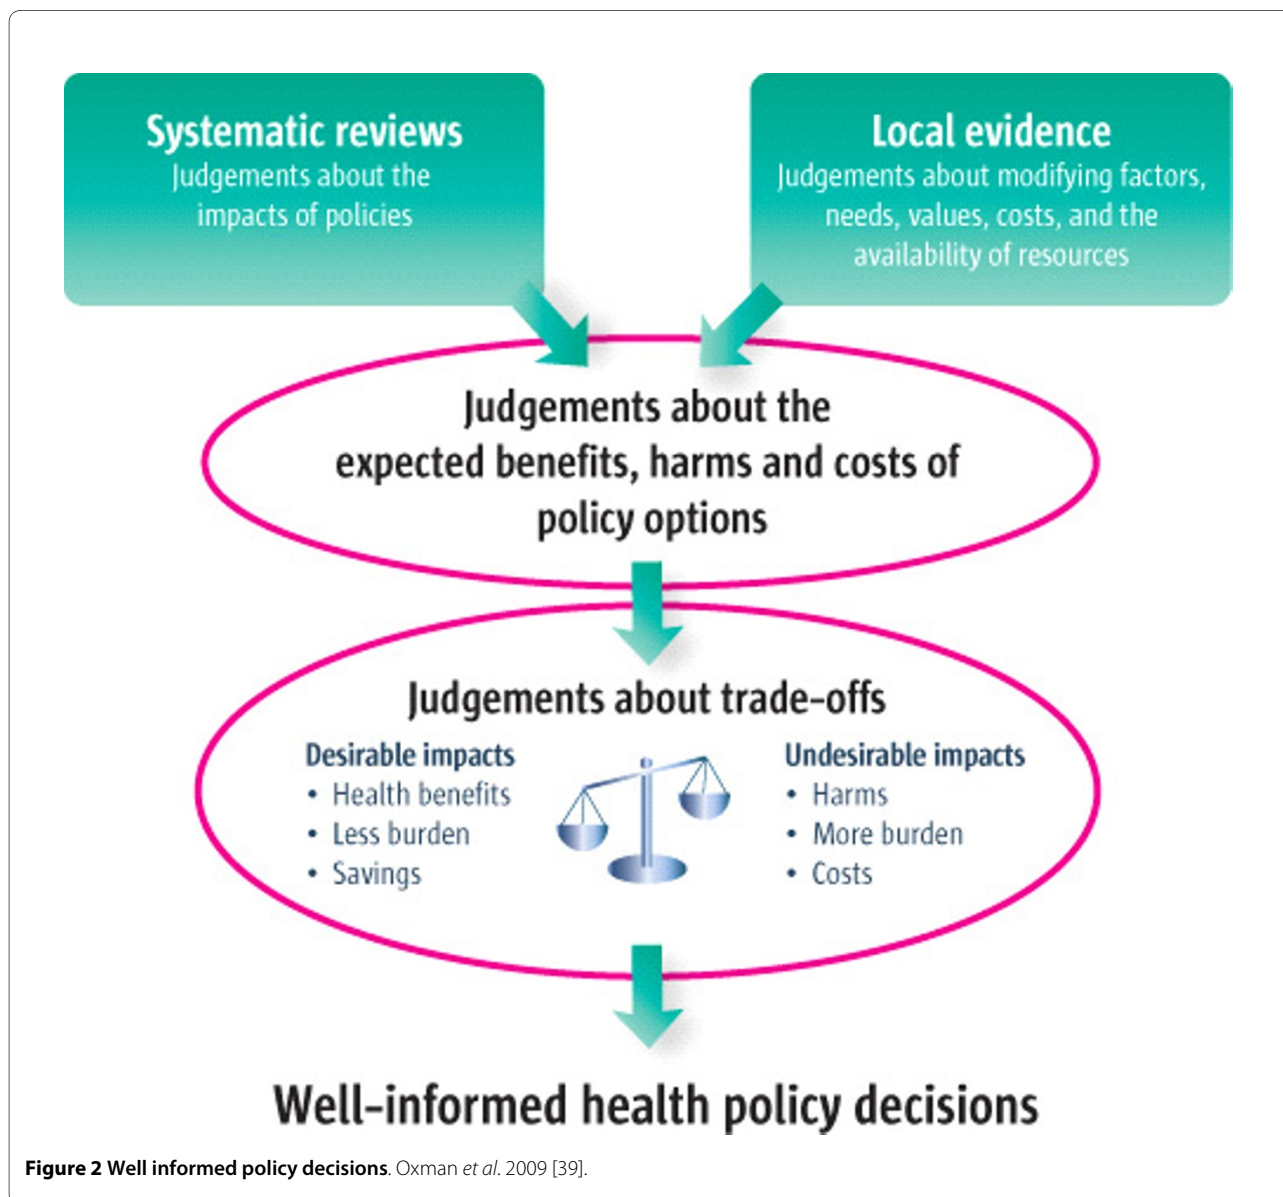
Systematic reviews
Judgements about the impacts of policies

Local evidence
Judgements about modifying factors, needs, values, costs, and the availability of resources

Judgements about the expected benefits, harms and costs of policy options

Judgements about trade-offs

Desirable impacts
• Health benefits
• Less burden
• Savings

Undesirable impacts
• Harms
• More burden
• Costs

Well-informed health policy decisions

**Figure 2 Well informed policy decisions**. Oxman *et al*. 2009 [39].